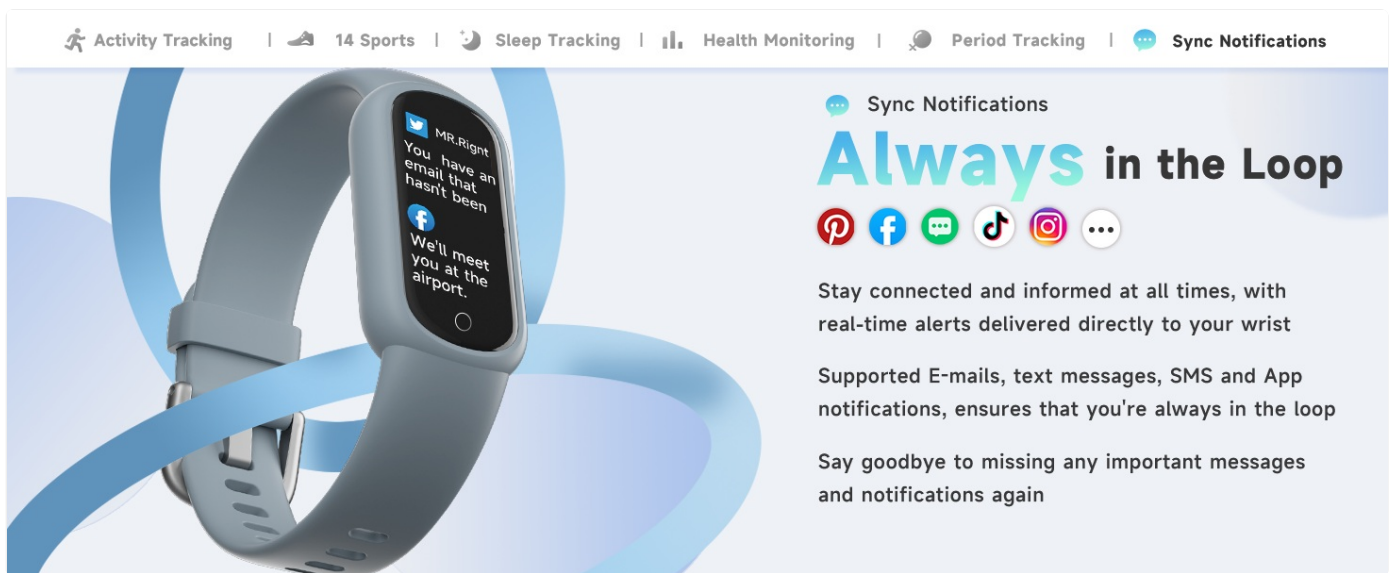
Activity Tracking | 14 Sports | Sleep Tracking | Health Monitoring | Period Tracking | Sync Notifications

MR.Rignt
You have an email that hasn't been

We'll meet you at the airport.

Sync Notifications

Always in the Loop

Stay connected and informed at all times, with real-time alerts delivered directly to your wrist

Supported E-mails, text messages, SMS and App notifications, ensures that you're always in the loop

Say goodbye to missing any important messages and notifications again